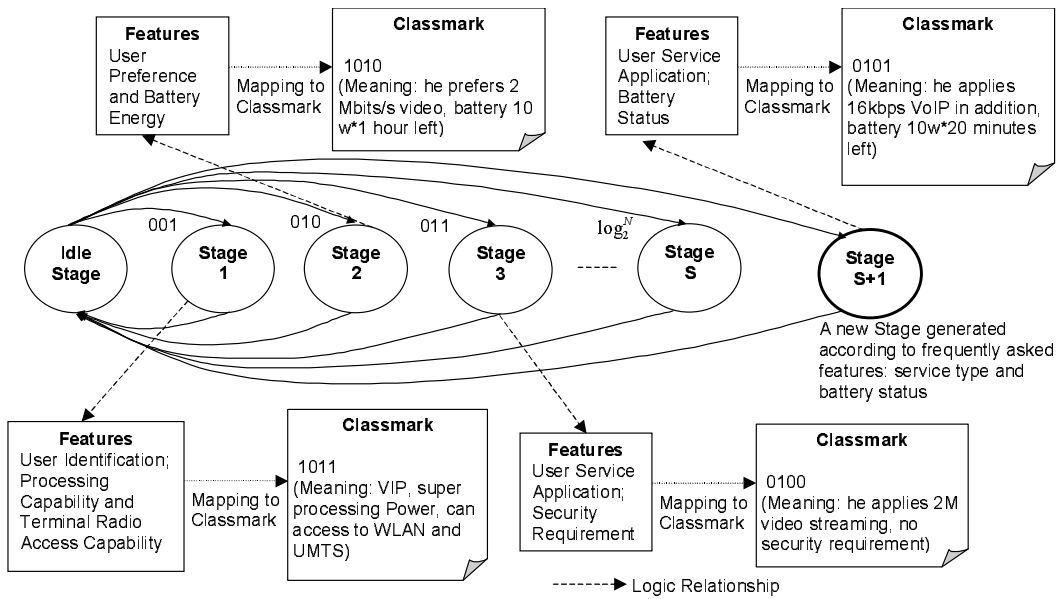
Features
User Preference and Battery Energy

Mapping to Classmark

Classmark
1010
(Meaning: he prefers 2 Mbits/s video, battery 10 w*1 hour left)

Features
User Service Application; Battery Status

Mapping to Classmark

Classmark
0101
(Meaning: he applies 16kbps VoIP in addition, battery 10w*20 minutes left)

001

010

011

$\log_2^N$

Idle Stage

Stage 1

Stage 2

Stage 3

-----

Stage S

Stage S+1

A new Stage generated according to frequently asked features: service type and battery status

Features
User Identification; Processing Capability and Terminal Radio Access Capability

Mapping to Classmark

Classmark
1011
(Meaning: VIP, super processing Power, can access to WLAN and UMTS)

Features
User Service Application; Security Requirement

Mapping to Classmark

Classmark
0100
(Meaning: he applies 2M video streaming, no security requirement)

Logic Relationship